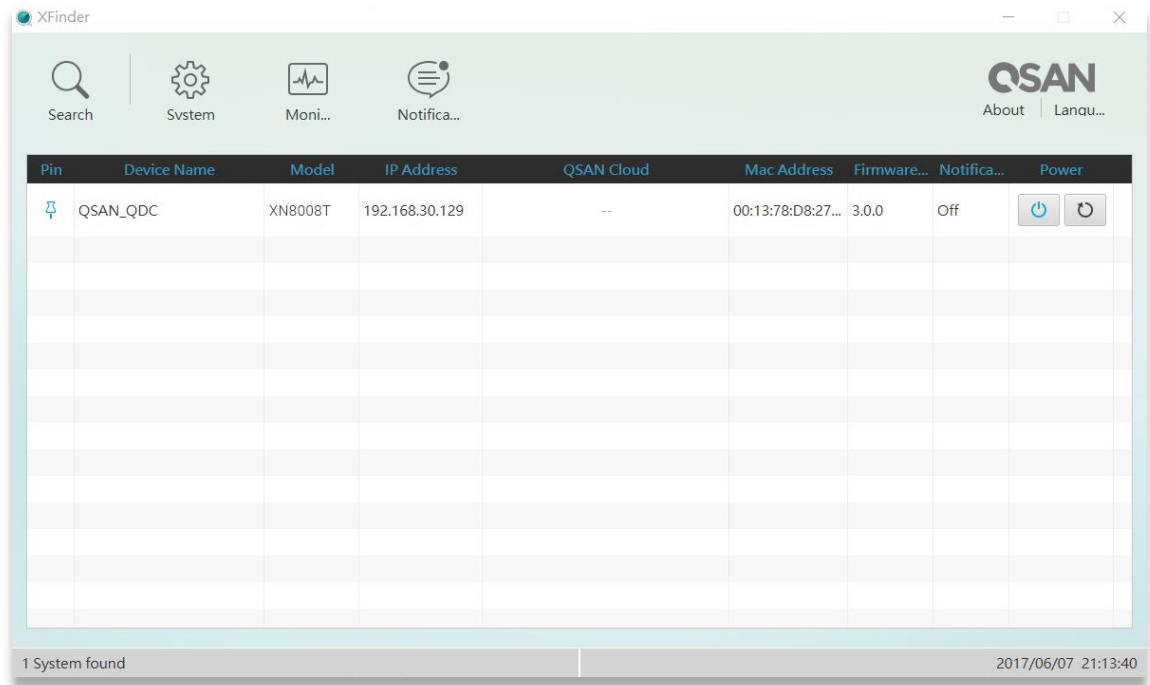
XFinder

Search System Moni... Notifica...

QSAN
About | Langu...

| Pin | Device Name | Model | IP Address | QSAN Cloud | Mac Address | Firmware... | Notifica... | Power |
|---|---|---|---|---|---|---|---|---|
| | QSAN_QDC | XN8008T | 192.168.30.129 | -- | 00:13:78:D8:27... | 3.0.0 | Off | |

1 System found

2017/06/07 21:13:40